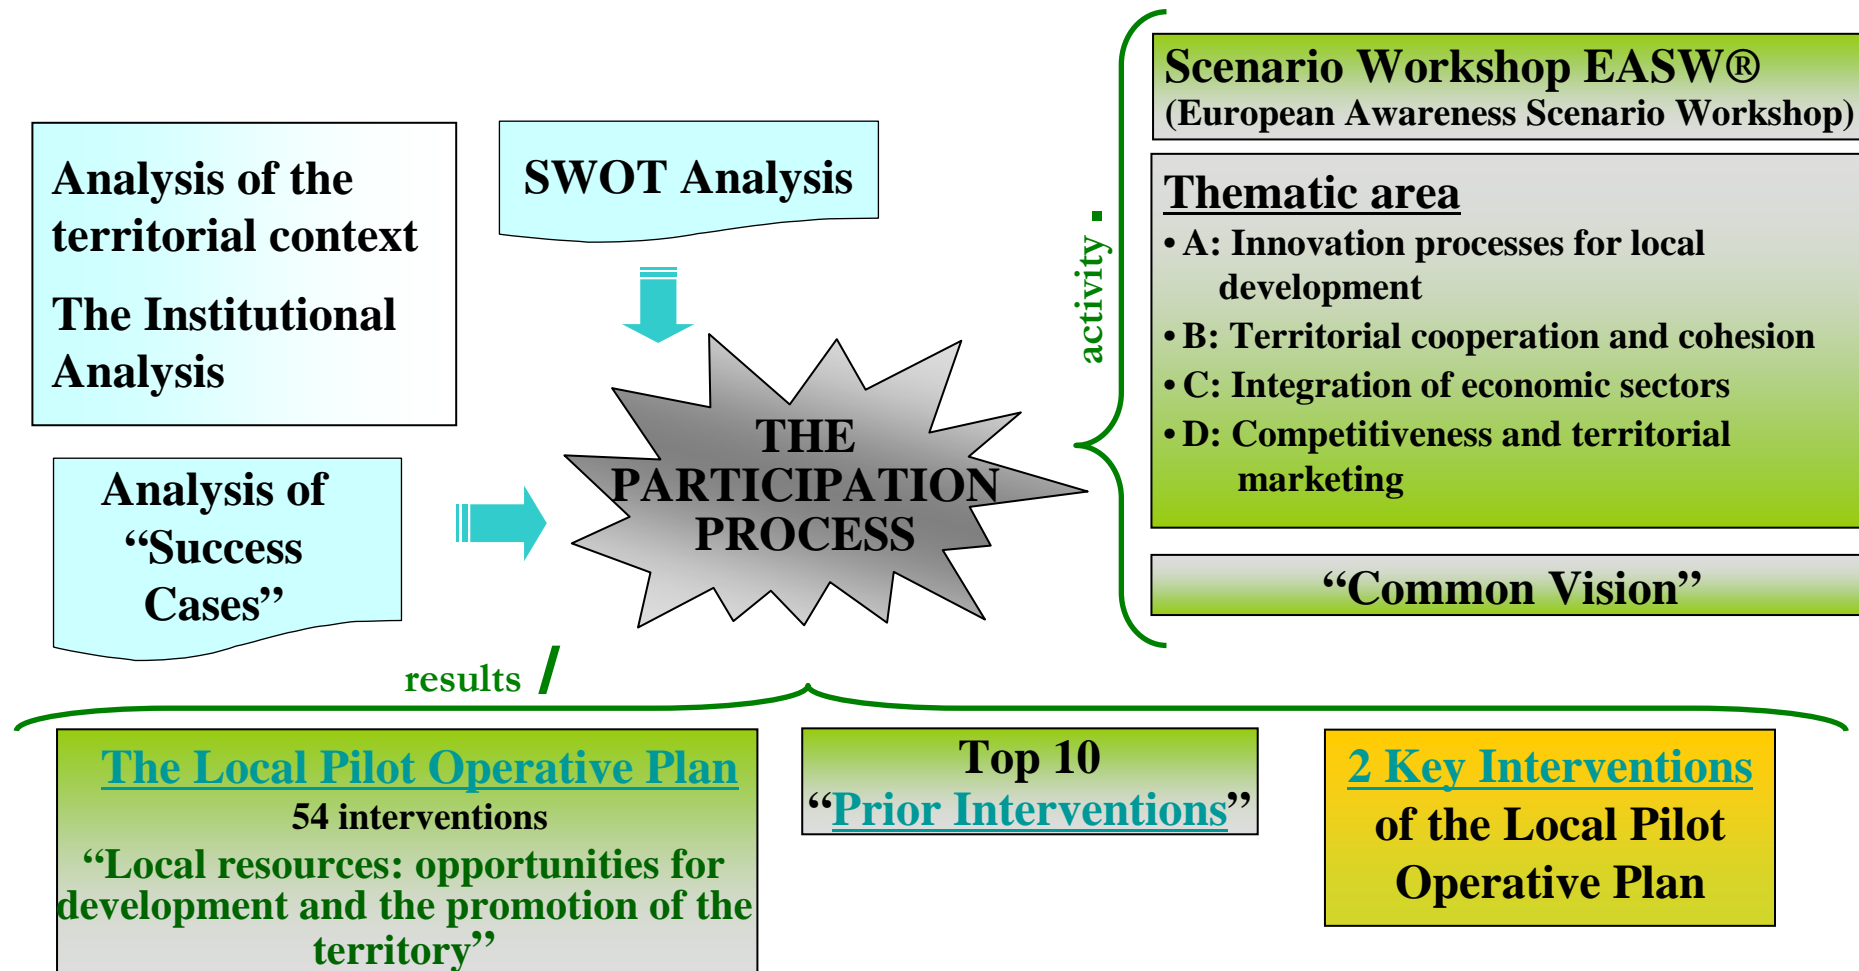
Analysis of the territorial context

The Institutional Analysis

SWOT Analysis

Analysis of "Success Cases"

THE PARTICIPATION PROCESS

activity

Scenario Workshop EASW®
(European Awareness Scenario Workshop)

Thematic area
• A: Innovation processes for local development
• B: Territorial cooperation and cohesion
• C: Integration of economic sectors
• D: Competitiveness and territorial marketing

"Common Vision"

results

The Local Pilot Operative Plan
54 interventions
"Local resources: opportunities for development and the promotion of the territory"

Top 10
"Prior Interventions"

2 Key Interventions
of the Local Pilot Operative Plan